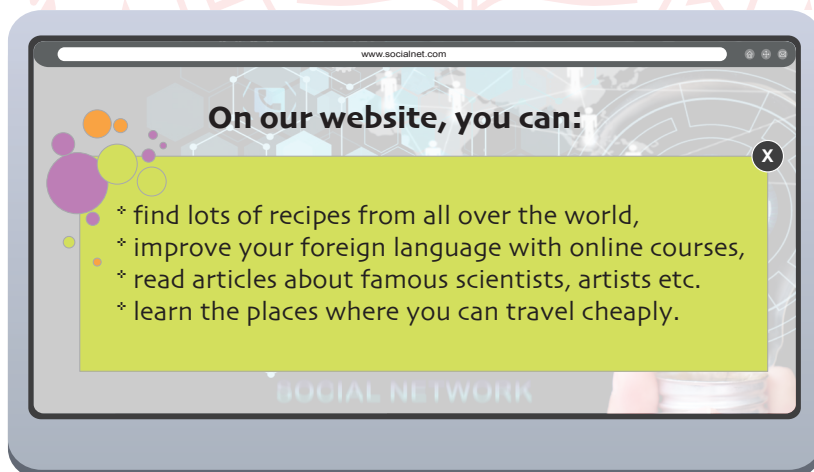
www.socialnet.com

On our website, you can:

X

* find lots of recipes from all over the world,
* improve your foreign language with online courses,
* read articles about famous scientists, artists etc.
* learn the places where you can travel cheaply.

SOCIAL NETWORK